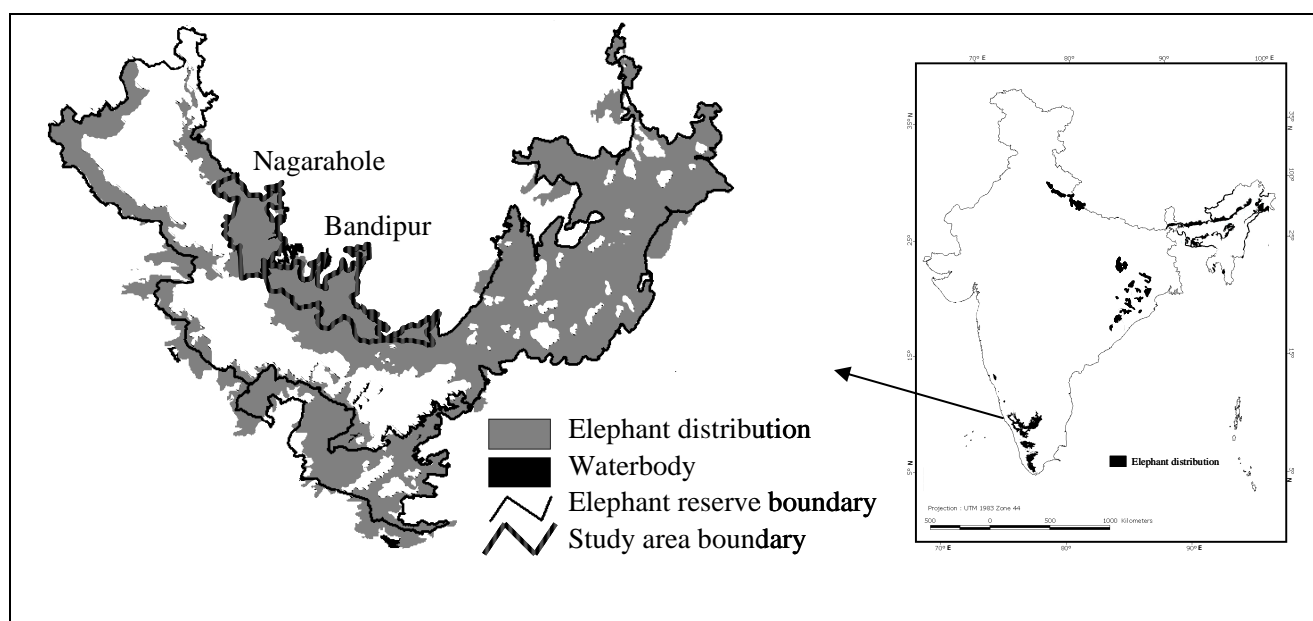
Nagarahole

Bandipur

Elephant distribution
Waterbody
Elephant reserve boundary
Study area boundary

70° E
80°
90°
100° E

35° N
25°
15°
5° N

35°
25°
15°
5°

Elephant distribution

Projection : UTM 1983 Zone 44

500 0 500 1000 Kilometers

70° E
80°
90° E